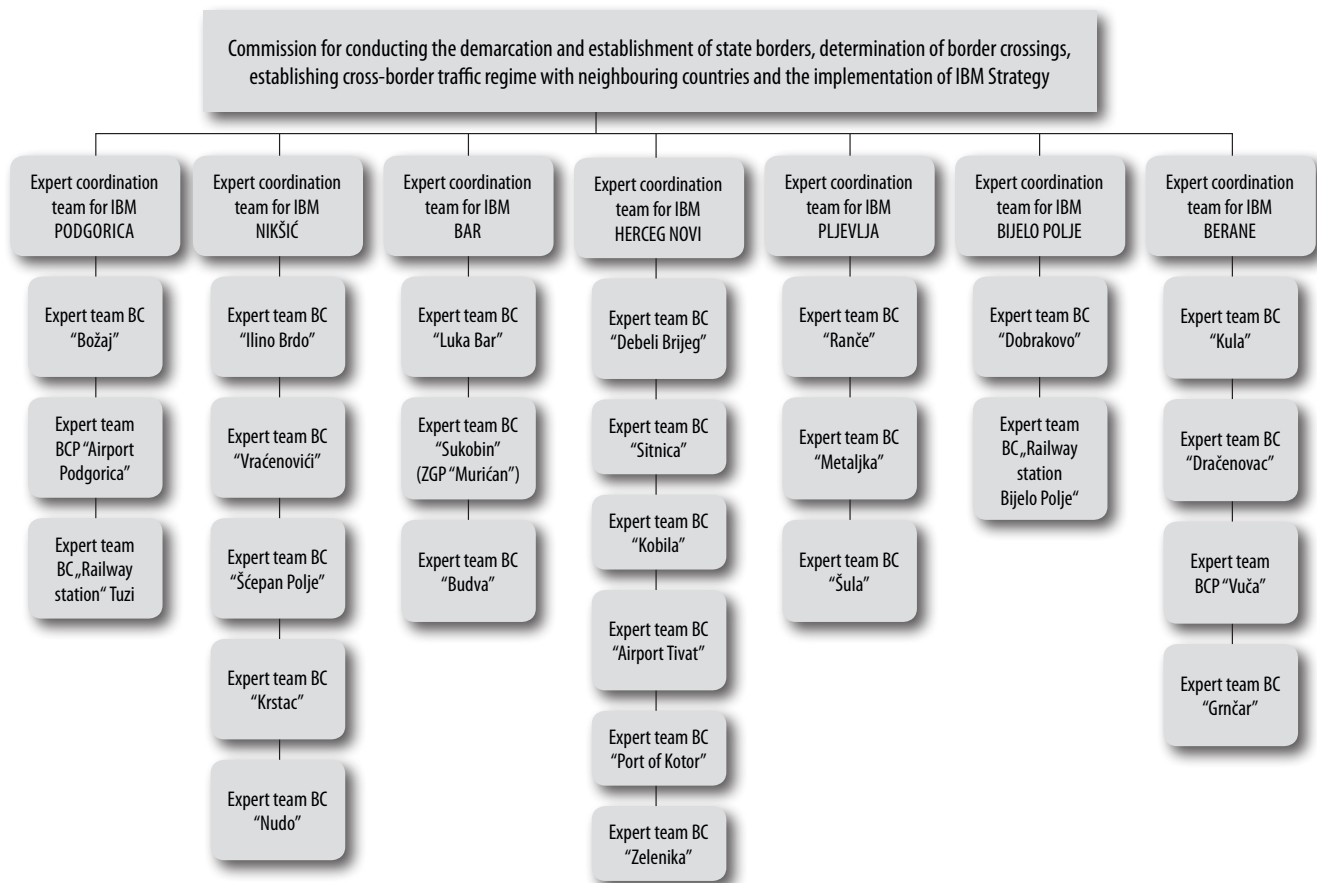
Commission for conducting the demarcation and establishment of state borders, determination of border crossings, establishing cross-border traffic regime with neighbouring countries and the implementation of IBM Strategy

Expert coordination team for IBM PODGORICA

Expert team BC "Božaj"

Expert team BCP "Airport Podgorica"

Expert team BC „Railway station" Tuzi

Expert coordination team for IBM NIKŠIĆ

Expert team BC "Ilino Brdo"

Expert team BC "Vraćenovići"

Expert team BC "Šćepan Polje"

Expert team BC "Krstac"

Expert team BC "Nudo"

Expert coordination team for IBM BAR

Expert team BC "Luka Bar"

Expert team BC "Sukobin" (ZGP "Murićan")

Expert team BC "Budva"

Expert coordination team for IBM HERCEG NOVI

Expert team BC "Debeli Brijeg"

Expert team BC "Sitnica"

Expert team BC "Kobila"

Expert team BC "Airport Tivat"

Expert team BC "Port of Kotor"

Expert team BC "Zelenika"

Expert coordination team for IBM PLJEVLJA

Expert team BC "Ranče"

Expert team BC "Metaljka"

Expert team BC "Šula"

Expert coordination team for IBM BIJELO POLJE

Expert team BC "Dobrakovo"

Expert team BC „Railway station Bijelo Polje"

Expert coordination team for IBM BERANE

Expert team BC "Kula"

Expert team BC "Dračenovac"

Expert team BCP "Vuča"

Expert team BC "Grnčar"